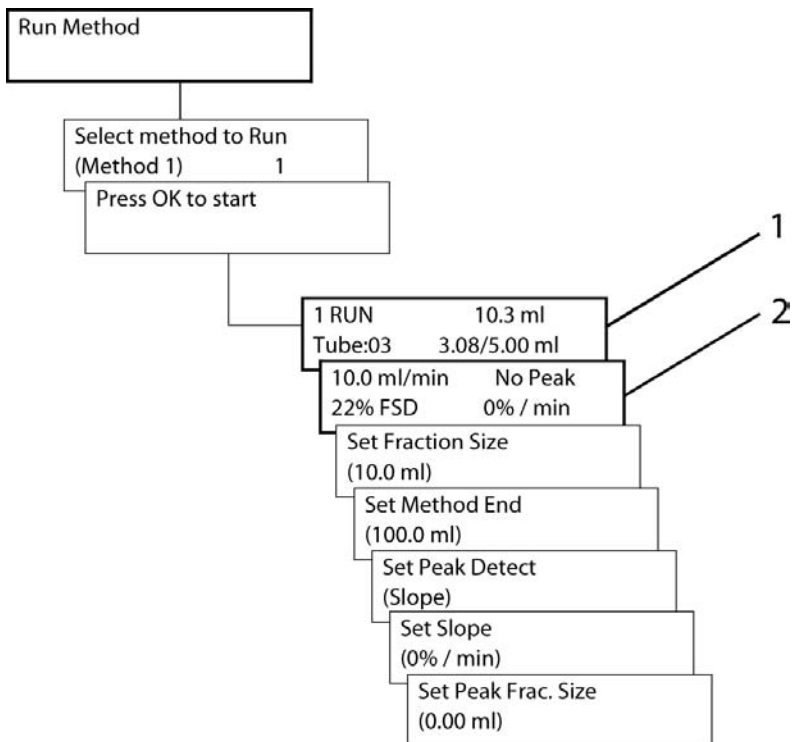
Run Method

Select method to Run
(Method 1) 1

Press OK to start

1 RUN 10.3 ml
Tube:03 3.08/5.00 ml

10.0 ml/min No Peak
22% FSD 0% / min

Set Fraction Size
(10.0 ml)

Set Method End
(100.0 ml)

Set Peak Detect
(Slope)

Set Slope
(0% / min)

Set Peak Frac. Size
(0.00 ml)

1

2